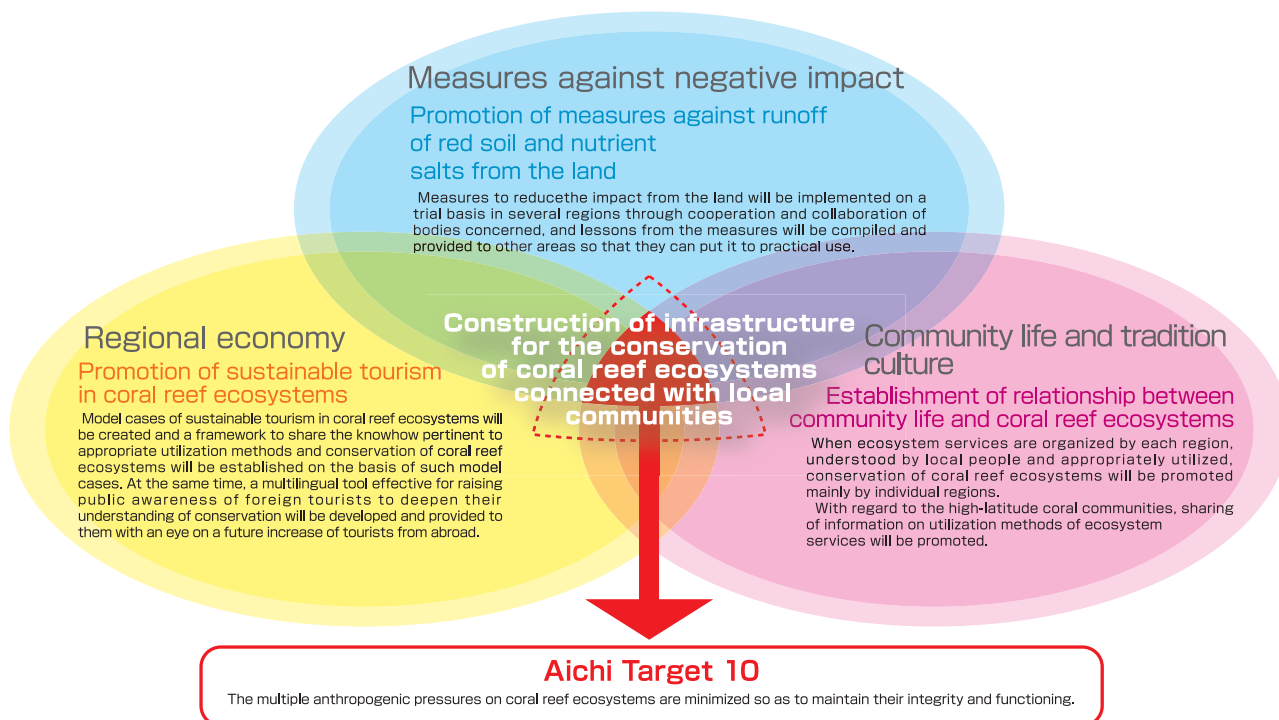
Measures against negative impact

Promotion of measures against runoff of red soil and nutrient salts from the land

Measures to reducethe impact from the land will be implemented on a trial basis in several regions through cooperation and collaboration of bodies concerned, and lessons from the measures will be compiled and provided to other areas so that they can put it to practical use.

Regional economy

Promotion of sustainable tourism in coral reef ecosystems

Model cases of sustainable tourism in coral reef ecosystems will be created and a framework to share the knowhow pertinent to appropriate utilization methods and conservation of coral reef ecosystems will be established on the basis of such model cases. At the same time, a multilingual tool effective for raising public awareness of foreign tourists to deepen their understanding of conservation will be developed and provided to them with an eye on a future increase of tourists from abroad.

Construction of infrastructure for the conservation of coral reef ecosystems connected with local communities

Community life and tradition culture

Establishment of relationship between community life and coral reef ecosystems

When ecosystem services are organized by each region, understood by local people and appropriately utilized, conservation of coral reef ecosystems will be promoted mainly by individual regions.

With regard to the high-latitude coral communities, sharing of information on utilization methods of ecosystem services will be promoted.

Aichi Target 10

The multiple anthropogenic pressures on coral reef ecosystems are minimized so as to maintain their integrity and functioning.